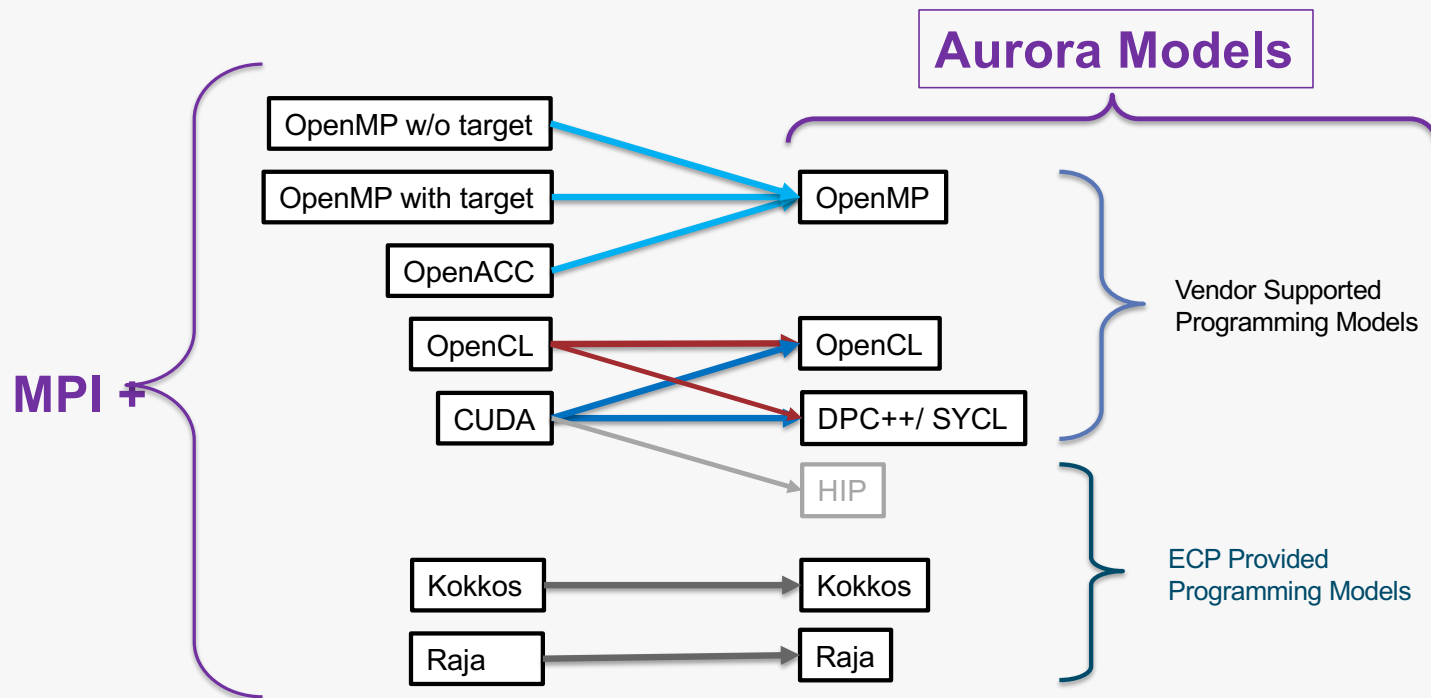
Aurora Models

MPI +

OpenMP w/o target

OpenMP with target

OpenACC

OpenCL

CUDA

Kokkos

Raja

OpenMP

OpenCL

DPC++/ SYCL

HIP

Kokkos

Raja

Vendor Supported Programming Models

ECP Provided Programming Models